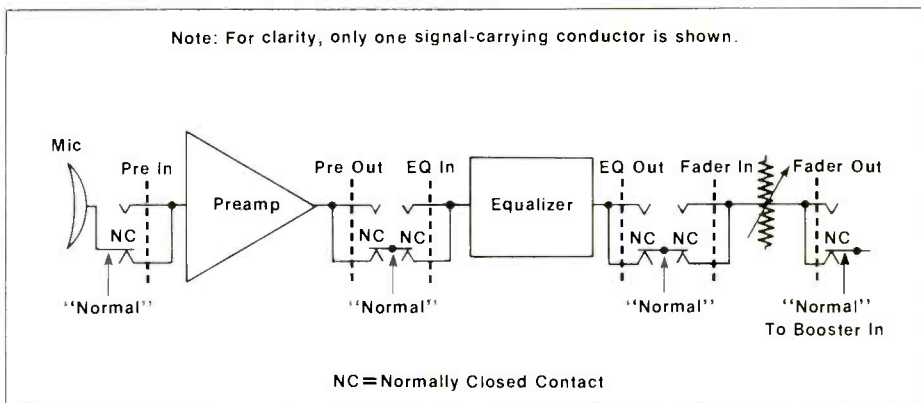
Note: For clarity, only one signal-carrying conductor is shown.

Mic

Pre In

Preamp

Pre Out

EQ In

Equalizer

EQ Out

Fader In

Fader Out

NC

NC

NC

NC

NC

NC

"Normal"

"Normal"

"Normal"

"Normal"
To Booster In

NC = Normally Closed Contact